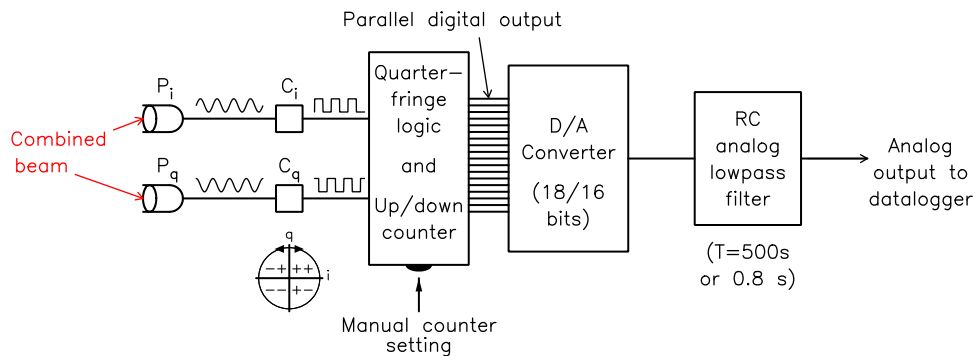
Parallel digital output

Combined beam

$P_i$

$C_i$

$P_q$

$C_q$

Quarter-fringe logic and Up/down counter

D/A Converter (18/16 bits)

RC analog lowpass filter

Analog output to datalogger

(T=500s or 0.8 s)

q

i

−+ ++

−− +−

Manual counter setting